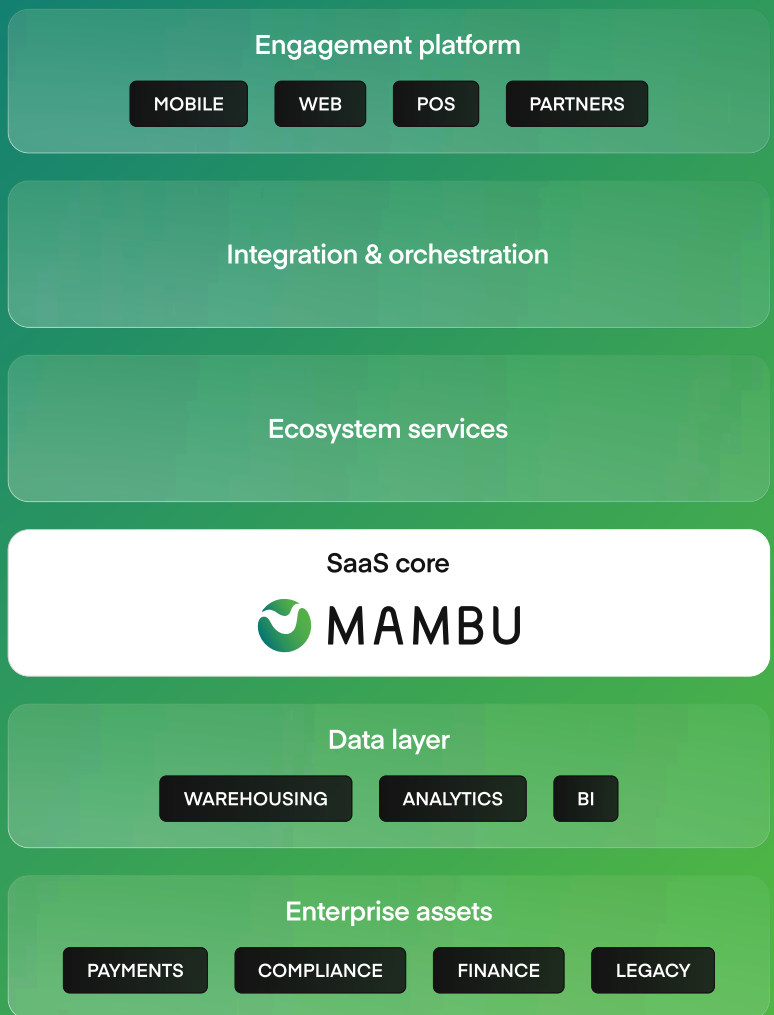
Engagement platform

MOBILE WEB POS PARTNERS

Integration & orchestration

Ecosystem services

SaaS core

MAMBU

Data layer

WAREHOUSING ANALYTICS BI

Enterprise assets

PAYMENTS COMPLIANCE FINANCE LEGACY